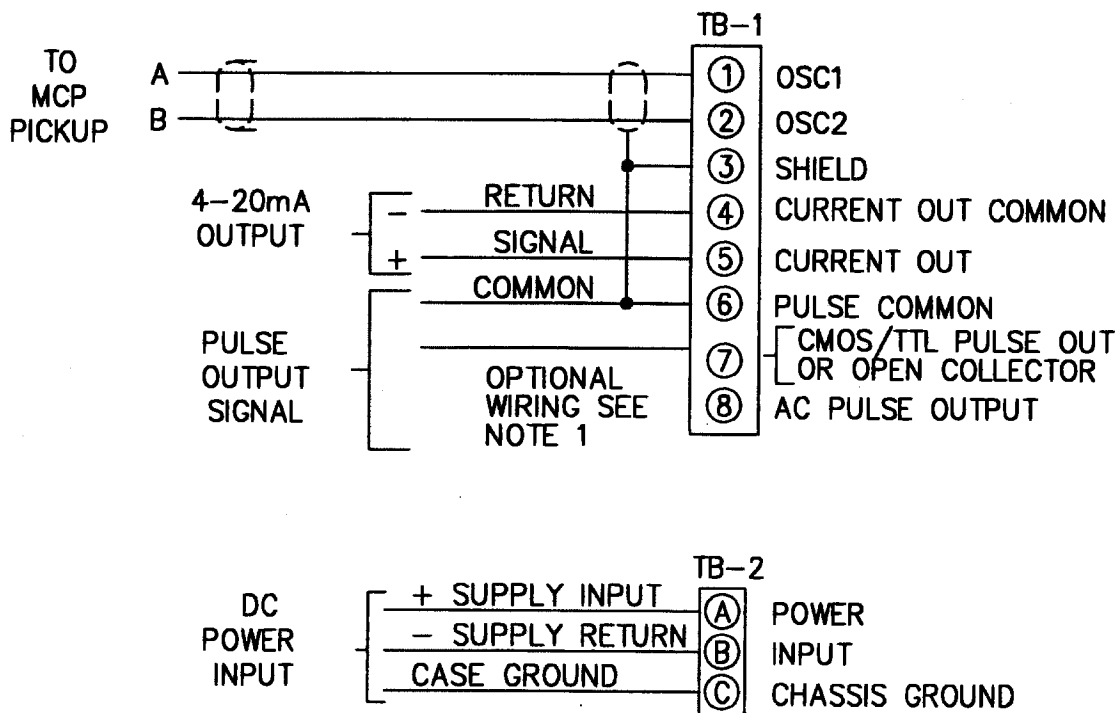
TB–1

TO MCP PICKUP

A

B

① OSC1

② OSC2

③ SHIELD

4–20mA OUTPUT

–

+

RETURN

SIGNAL

④ CURRENT OUT COMMON

⑤ CURRENT OUT

COMMON

⑥ PULSE COMMON

PULSE OUTPUT SIGNAL

⑦ CMOS/TTL PULSE OUT OR OPEN COLLECTOR

OPTIONAL WIRING SEE NOTE 1

⑧ AC PULSE OUTPUT

TB–2

DC POWER INPUT

+ SUPPLY INPUT

– SUPPLY RETURN

CASE GROUND

Ⓐ POWER

Ⓑ INPUT

Ⓒ CHASSIS GROUND